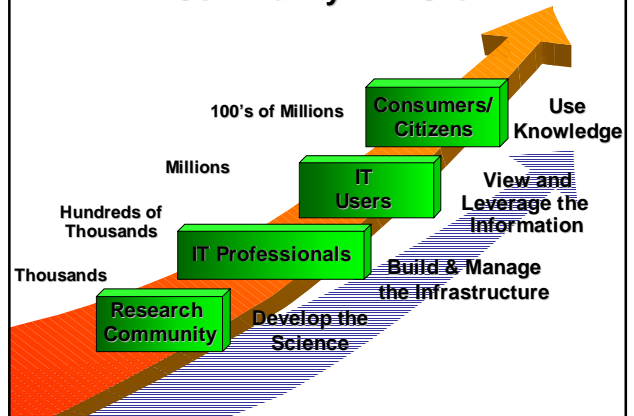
100's of Millions

Consumers/ Citizens

Use Knowledge

Millions

IT Users

View and Leverage the Information

Hundreds of Thousands

IT Professionals

Build & Manage the Infrastructure

Thousands

Research Community

Develop the Science